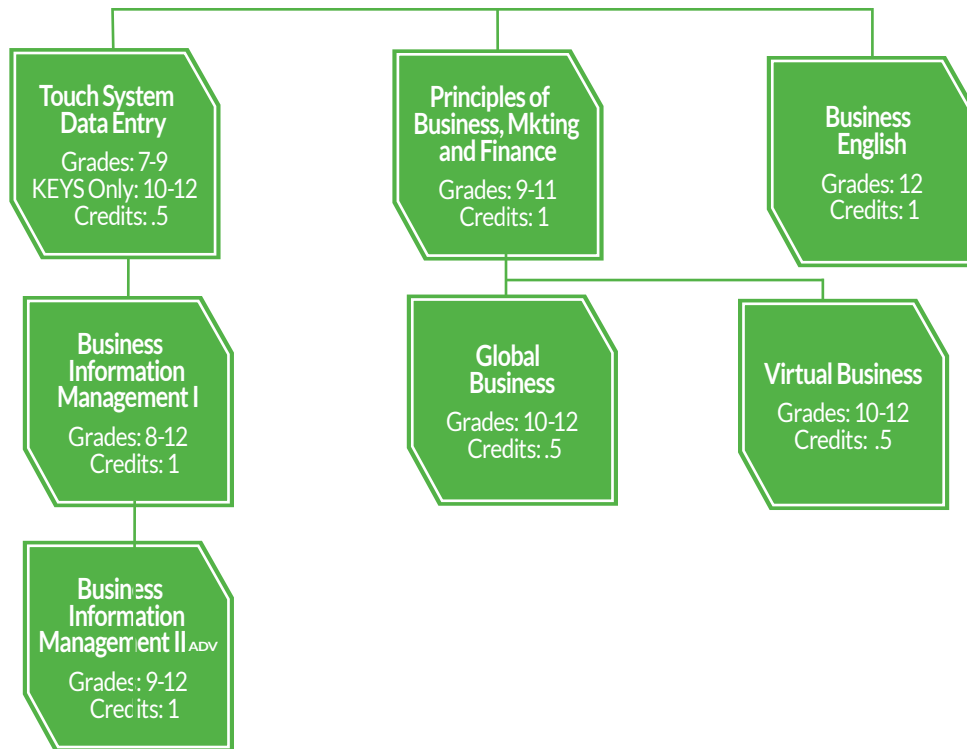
Touch System Data Entry
Grades: 7-9
KEYS Only: 10-12
Credits: .5

Business Information Management I
Grades: 8-12
Credits: 1

Business Information Management II ADV
Grades: 9-12
Credits: 1

Principles of Business, Mkting and Finance
Grades: 9-11
Credits: 1

Global Business
Grades: 10-12
Credits: .5

Business English
Grades: 12
Credits: 1

Virtual Business
Grades: 10-12
Credits: .5